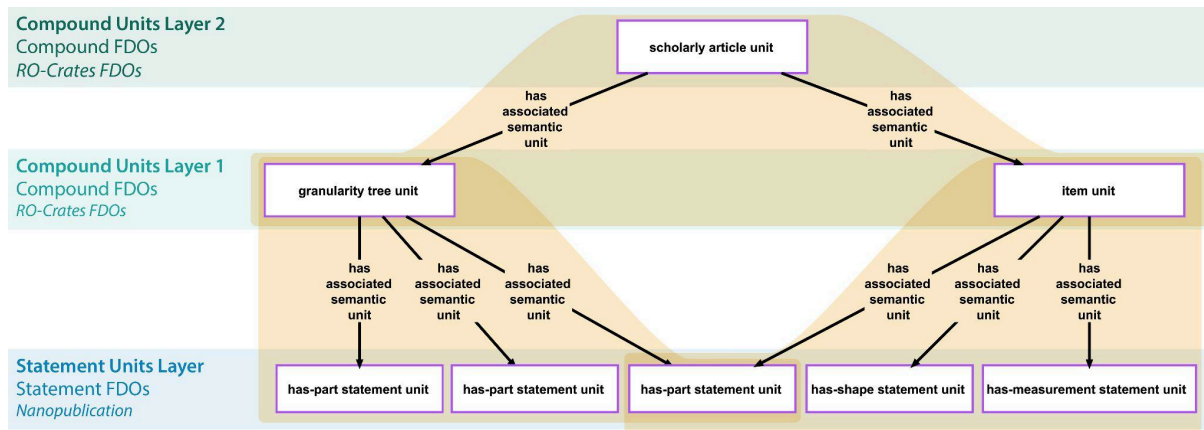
Compound Units Layer 2
Compound FDOs
RO-Crates FDOs

scholarly article unit

has associated semantic unit

has associated semantic unit

Compound Units Layer 1
Compound FDOs
RO-Crates FDOs

granularity tree unit

item unit

has associated semantic unit

has associated semantic unit

has associated semantic unit

has associated semantic unit

has associated semantic unit

has associated semantic unit

Statement Units Layer
Statement FDOs
Nanopublication

has-part statement unit

has-part statement unit

has-part statement unit

has-shape statement unit

has-measurement statement unit